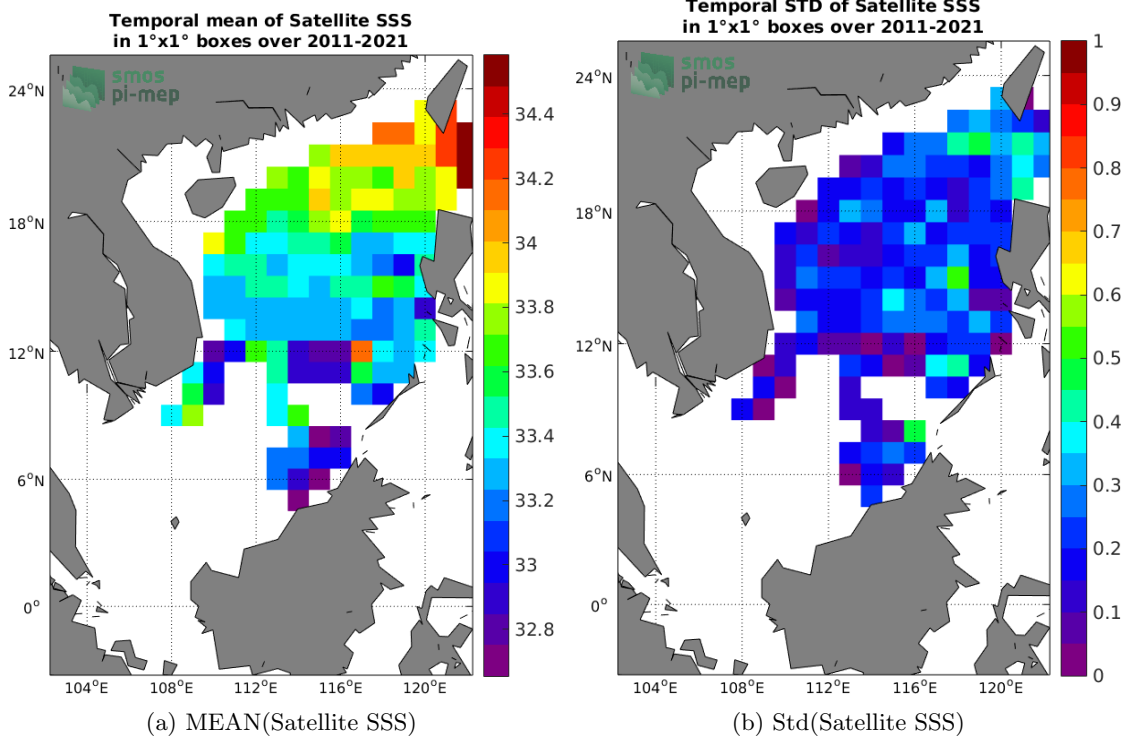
Temporal mean of Satellite SSS
in 1°x1° boxes over 2011-2021

smos
pi-mep

24°N
18°N
12°N
6°N
0°

104°E 108°E 112°E 116°E 120°E

34.4
34.2
34
33.8
33.6
33.4
33.2
33
32.8

(a) MEAN(Satellite SSS)

Temporal STD of Satellite SSS
in 1°x1° boxes over 2011-2021

smos
pi-mep

24°N
18°N
12°N
6°N
0°

104°E 108°E 112°E 116°E 120°E

1
0.9
0.8
0.7
0.6
0.5
0.4
0.3
0.2
0.1
0

(b) Std(Satellite SSS)